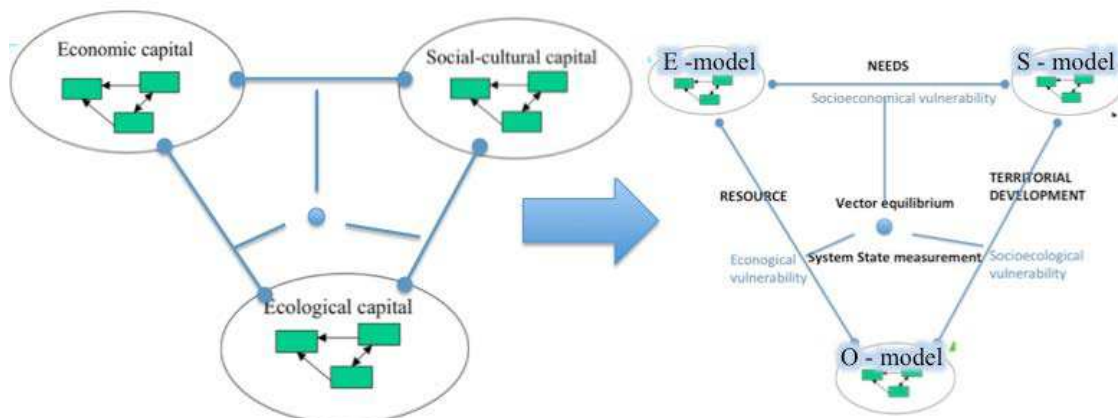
Economic capital

Social-cultural capital

Ecological capital

E -model

NEEDS

S - model

Socioeconomical vulnerability

RESOURCE

Vector equilibrium

TERRITORIAL DEVELOPMENT

Econogical vulnerability

System State measurement

Socioecological vulnerability

O - model